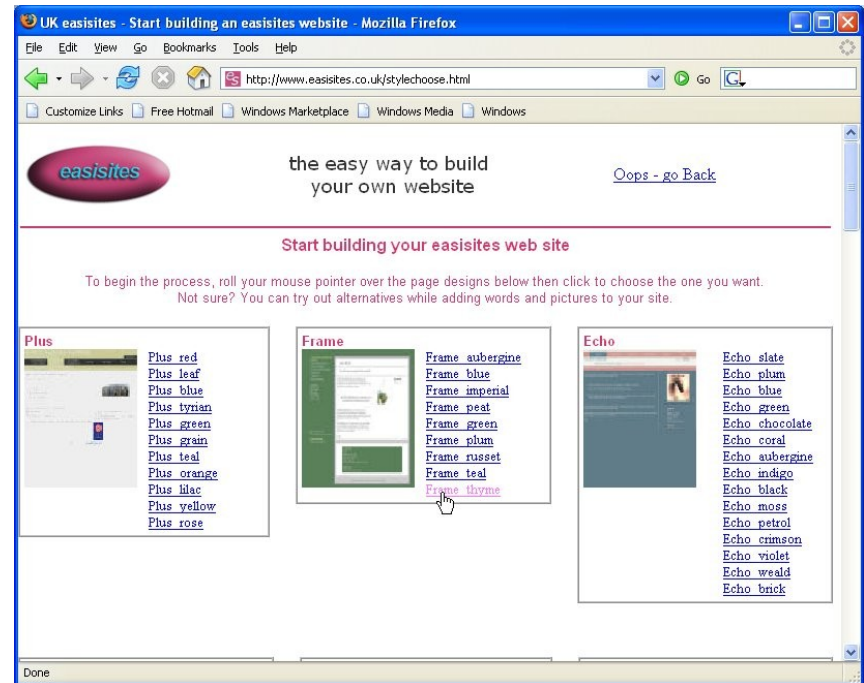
UK easisites - Start building an easisites website - Mozilla Firefox

File Edit View Go Bookmarks Tools Help

http://www.easisites.co.uk/stylechoose.html

Go

Customize Links | Free Hotmail | Windows Marketplace | Windows Media | Windows

easisites

the easy way to build your own website

Oops - go Back

Start building your easisites web site

To begin the process, roll your mouse pointer over the page designs below then click to choose the one you want. Not sure? You can try out alternatives while adding words and pictures to your site.

Plus

Plus red
Plus leaf
Plus blue
Plus tyrian
Plus green
Plus grain
Plus teal
Plus orange
Plus lilac
Plus yellow
Plus rose

Frame

Frame aubergine
Frame blue
Frame imperial
Frame peat
Frame green
Frame plum
Frame russet
Frame teal
Frame thyme

Echo

Echo slate
Echo plum
Echo blue
Echo green
Echo chocolate
Echo coral
Echo aubergine
Echo indigo
Echo black
Echo moss
Echo petrol
Echo crimson
Echo violet
Echo weald
Echo brick

Done